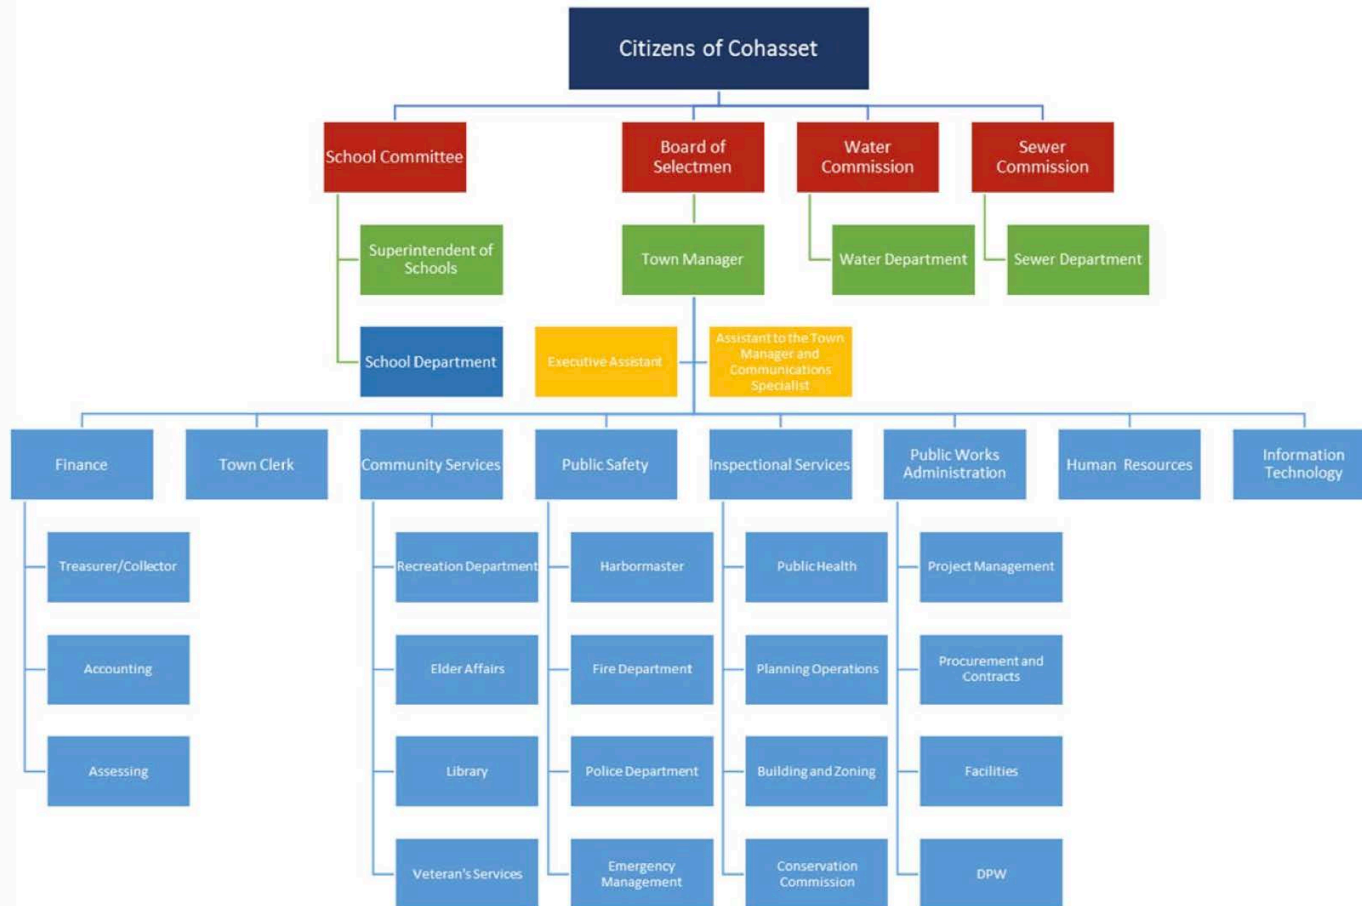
Citizens of Cohasset

School Committee

Board of Selectmen

Water Commission

Sewer Commission

Superintendent of Schools

Town Manager

Water Department

Sewer Department

School Department

Executive Assistant

Assistant to the Town Manager and Communications Specialist

Finance

Town Clerk

Community Services

Public Safety

Inspectional Services

Public Works Administration

Human Resources

Information Technology

Treasurer/Collector

Accounting

Assessing

Recreation Department

Elder Affairs

Library

Veteran's Services

Harbormaster

Fire Department

Police Department

Emergency Management

Public Health

Planning Operations

Building and Zoning

Conservation Commission

Project Management

Procurement and Contracts

Facilities

DPW